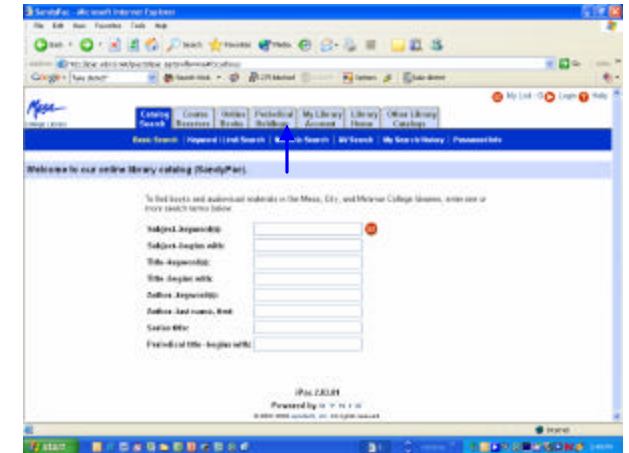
SandyPac - Microsoft Internet Explorer
File Edit View Favorites Tools Help
Back Search Favorites Media
Address Go
Google

Mesa College Library
My List · 0 Login Help
Catalog Search | Course Reserves | Online Books | Periodical Holdings | My Library Account | Library Home | Other Library Catalogs
Basic Search | Keyword / Limit Search | Browse Search | All Search | My Search History | Password Info

Welcome to our online library catalog (SandyPac).

To find books and audiovisual materials in the Mesa, City, and Miramar College libraries, enter one or more search terms below.

Subject--keyword(s):
Subject--begins with:
Title--keyword(s):
Title--begins with:
Author--keyword(s):
Author--last name, first:
Series title:
Periodical title--begins with:

iPac 2.83.01
Powered by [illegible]
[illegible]

Internet
start